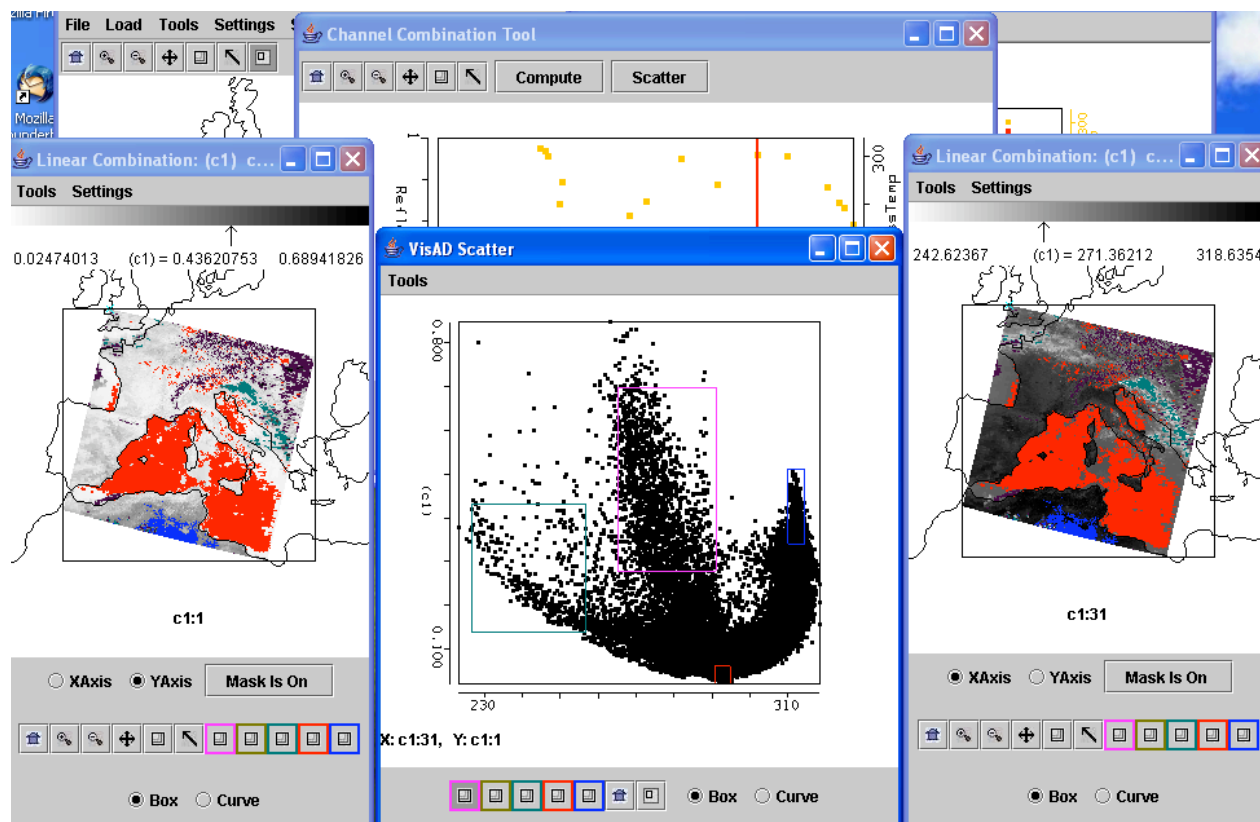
File Load Tools Settings

Mozilla

Channel Combination Tool

Compute Scatter

1

300

Linear Combination: (c1) c...

Tools Settings

0.02474013 (c1) = 0.43620753 0.68941826

c1:1

XAxis YAxis Mask Is On

Box Curve

VisAD Scatter

Tools

0.800

(c1)

0.100

230

310

X: c1:31, Y: c1:1

Box Curve

Linear Combination: (c1) c...

Tools Settings

242.62367 (c1) = 271.36212 318.6354

c1:31

XAxis YAxis Mask Is On

Box Curve